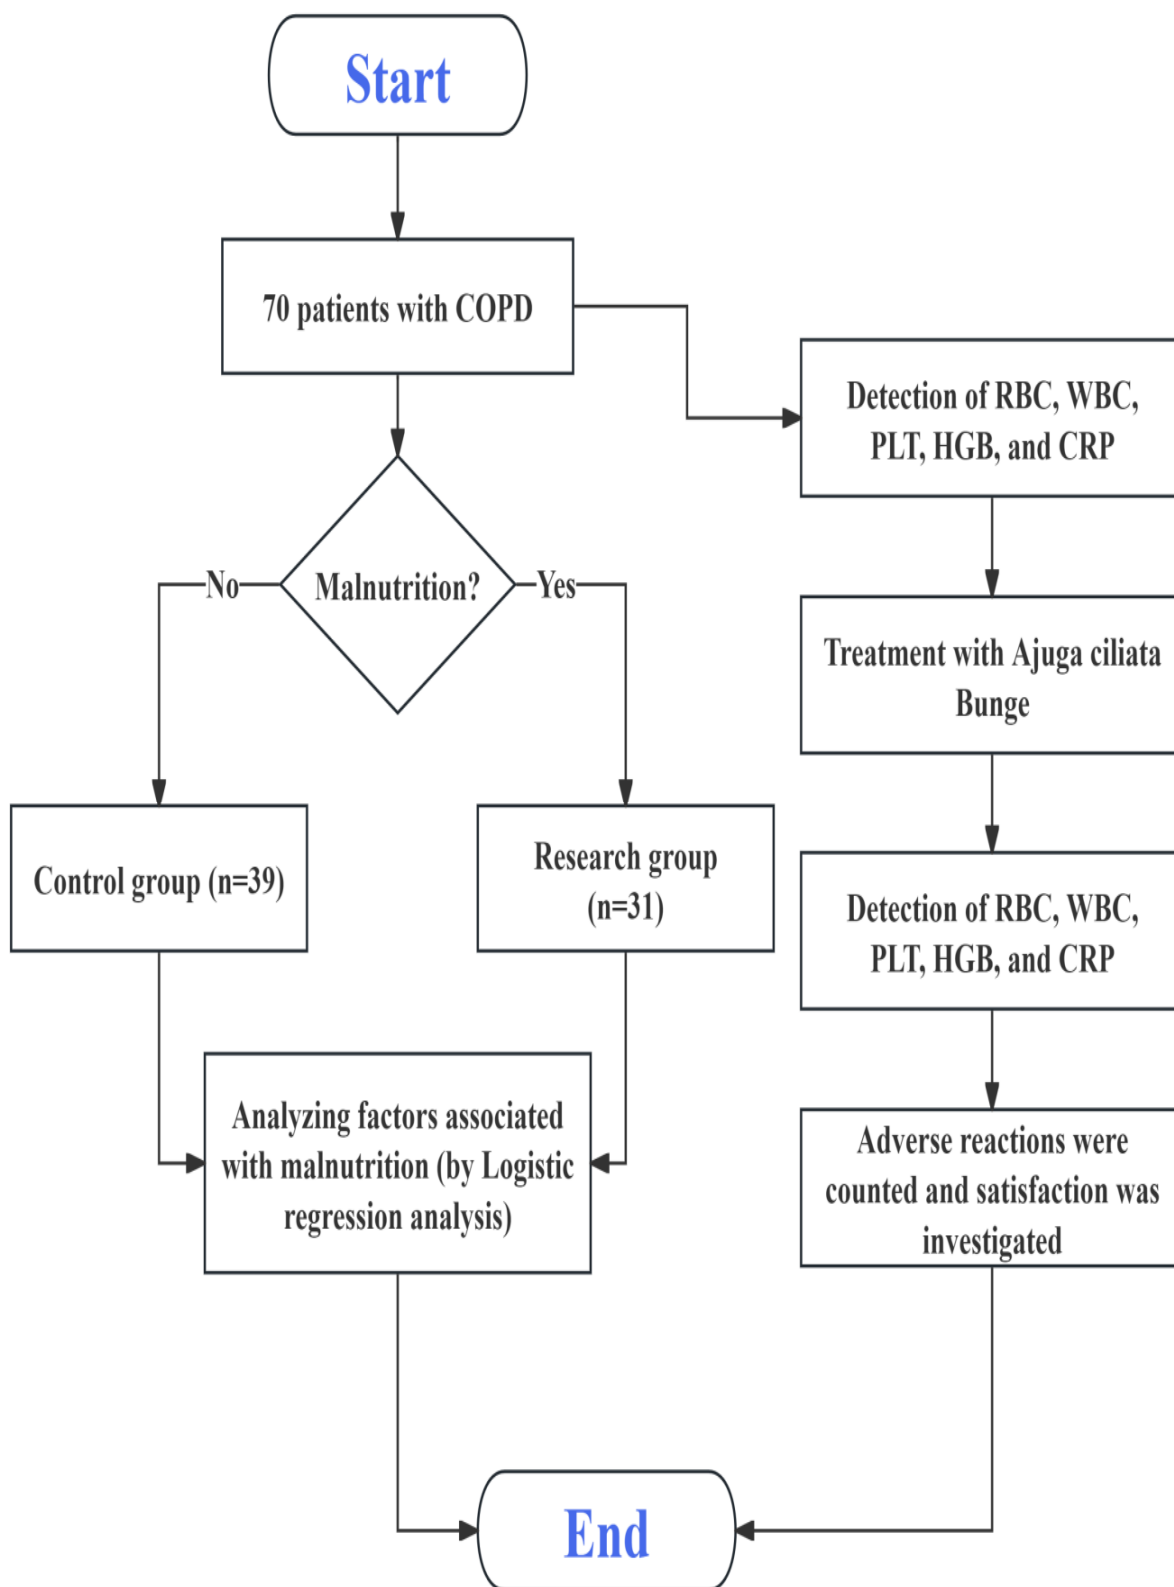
Start

70 patients with COPD

Detection of RBC, WBC, PLT, HGB, and CRP

Malnutrition?

No

Yes

Treatment with Ajuga ciliata Bunge

Control group (n=39)

Research group (n=31)

Detection of RBC, WBC, PLT, HGB, and CRP

Analyzing factors associated with malnutrition (by Logistic regression analysis)

Adverse reactions were counted and satisfaction was investigated

End